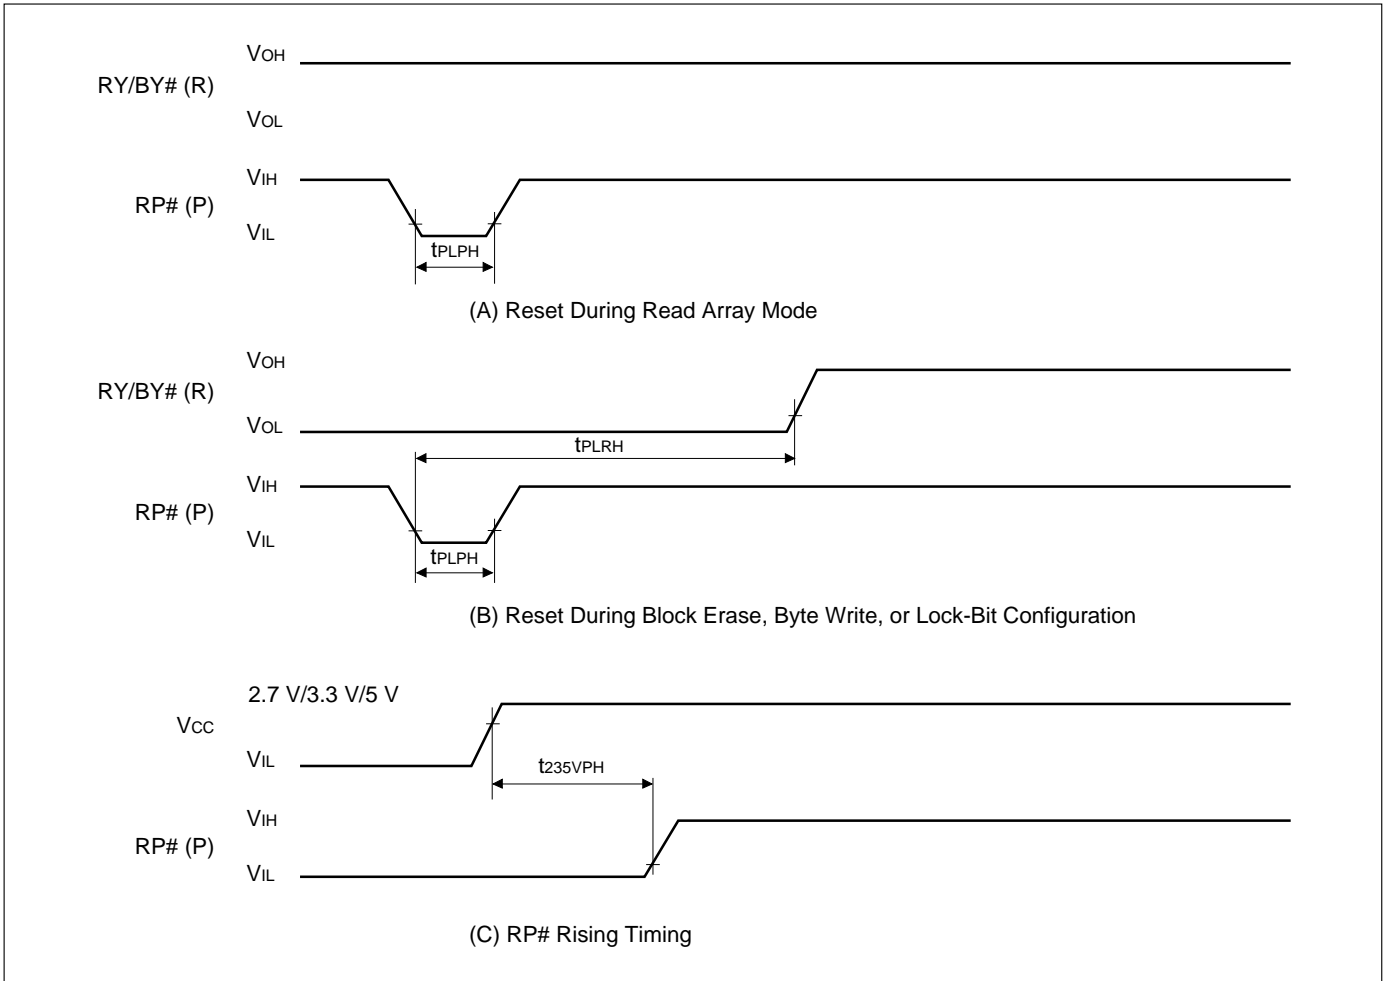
$V_{OH}$
RY/BY# (R)
$V_{OL}$
$V_{IH}$
RP# (P)
$V_{IL}$
$t_{PLPH}$

(A) Reset During Read Array Mode

$V_{OH}$
RY/BY# (R)
$V_{OL}$
$t_{PLRH}$
$V_{IH}$
RP# (P)
$V_{IL}$
$t_{PLPH}$

(B) Reset During Block Erase, Byte Write, or Lock-Bit Configuration

2.7 V/3.3 V/5 V
$V_{CC}$
$V_{IL}$
$t_{235VPH}$
$V_{IH}$
RP# (P)
$V_{IL}$

(C) RP# Rising Timing